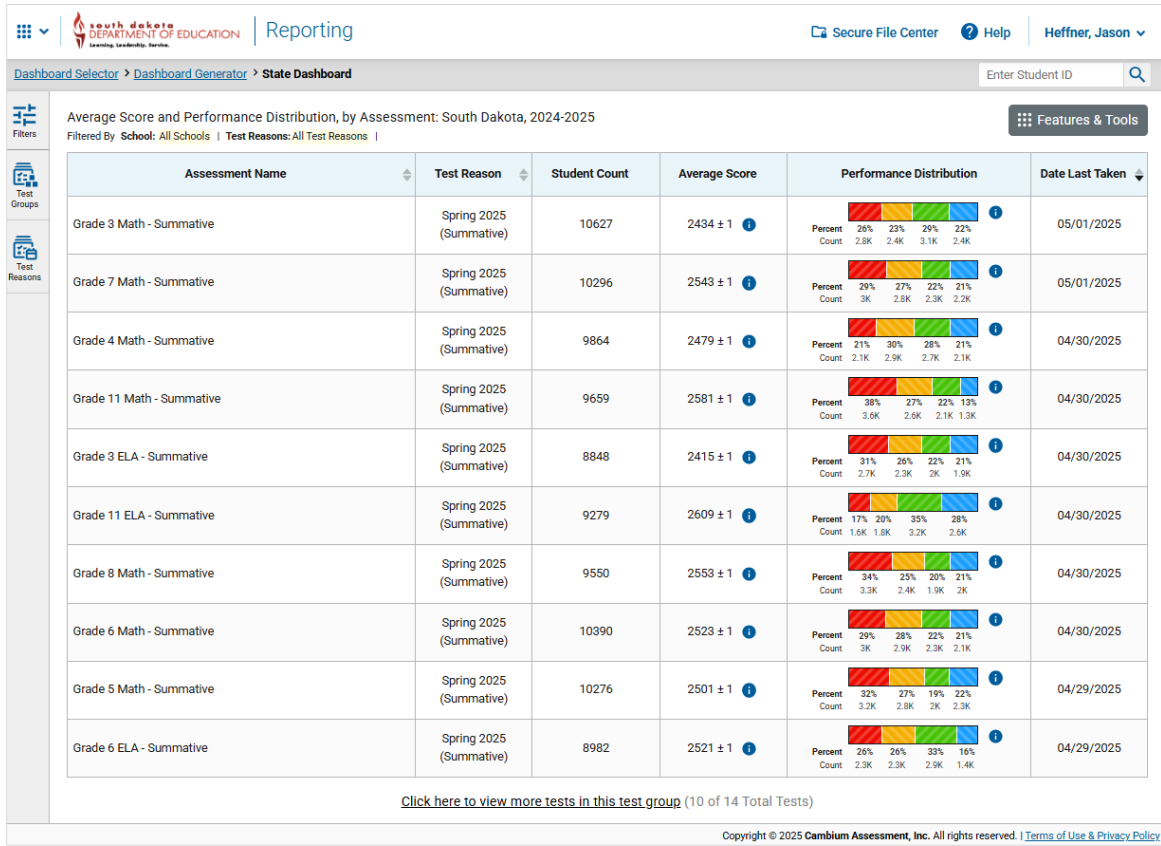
south dakota DEPARTMENT OF EDUCATION Learning. Leadership. Service. Reporting

Secure File Center Help Heffner, Jason

Dashboard Selector > Dashboard Generator > State Dashboard

Enter Student ID

Filters
Test Groups
Test Reasons

Average Score and Performance Distribution, by Assessment: South Dakota, 2024-2025
Filtered By School: All Schools | Test Reasons: All Test Reasons |

Features & Tools

| Assessment Name | Test Reason | Student Count | Average Score | Performance Distribution | Date Last Taken |
|---|---|---|---|---|---|
| Grade 3 Math - Summative | Spring 2025 (Summative) | 10627 | 2434 ± 1 | Percent 26% 23% 29% 22% Count 2.8K 2.4K 3.1K 2.4K | 05/01/2025 |
| Grade 7 Math - Summative | Spring 2025 (Summative) | 10296 | 2543 ± 1 | Percent 29% 27% 22% 21% Count 3K 2.8K 2.3K 2.2K | 05/01/2025 |
| Grade 4 Math - Summative | Spring 2025 (Summative) | 9864 | 2479 ± 1 | Percent 21% 30% 28% 21% Count 2.1K 2.9K 2.7K 2.1K | 04/30/2025 |
| Grade 11 Math - Summative | Spring 2025 (Summative) | 9659 | 2581 ± 1 | Percent 38% 27% 22% 13% Count 3.6K 2.6K 2.1K 1.3K | 04/30/2025 |
| Grade 3 ELA - Summative | Spring 2025 (Summative) | 8848 | 2415 ± 1 | Percent 31% 26% 22% 21% Count 2.7K 2.3K 2K 1.9K | 04/30/2025 |
| Grade 11 ELA - Summative | Spring 2025 (Summative) | 9279 | 2609 ± 1 | Percent 17% 20% 35% 28% Count 1.6K 1.8K 3.2K 2.6K | 04/30/2025 |
| Grade 8 Math - Summative | Spring 2025 (Summative) | 9550 | 2553 ± 1 | Percent 34% 25% 20% 21% Count 3.3K 2.4K 1.9K 2K | 04/30/2025 |
| Grade 6 Math - Summative | Spring 2025 (Summative) | 10390 | 2523 ± 1 | Percent 29% 28% 22% 21% Count 3K 2.9K 2.3K 2.1K | 04/30/2025 |
| Grade 5 Math - Summative | Spring 2025 (Summative) | 10276 | 2501 ± 1 | Percent 32% 27% 19% 22% Count 3.2K 2.8K 2K 2.3K | 04/29/2025 |
| Grade 6 ELA - Summative | Spring 2025 (Summative) | 8982 | 2521 ± 1 | Percent 26% 26% 33% 16% Count 2.3K 2.3K 2.9K 1.4K | 04/29/2025 |

Click here to view more tests in this test group (10 of 14 Total Tests)

Copyright © 2025 Cambium Assessment, Inc. All rights reserved. | Terms of Use & Privacy Policy